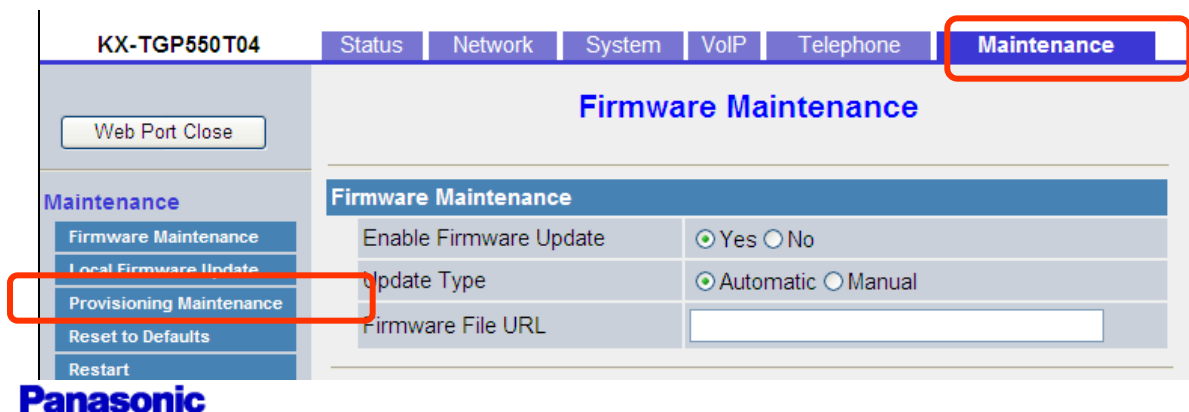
KX-TGP550T04

Status | Network | System | VoIP | Telephone | Maintenance

Web Port Close

Firmware Maintenance

Maintenance

Firmware Maintenance
Local Firmware Update
Provisioning Maintenance
Reset to Defaults
Restart

Firmware Maintenance

| Enable Firmware Update | ⦿ Yes ○ No |
|---|---|
| Update Type | ⦿ Automatic ○ Manual |
| Firmware File URL | |

Panasonic